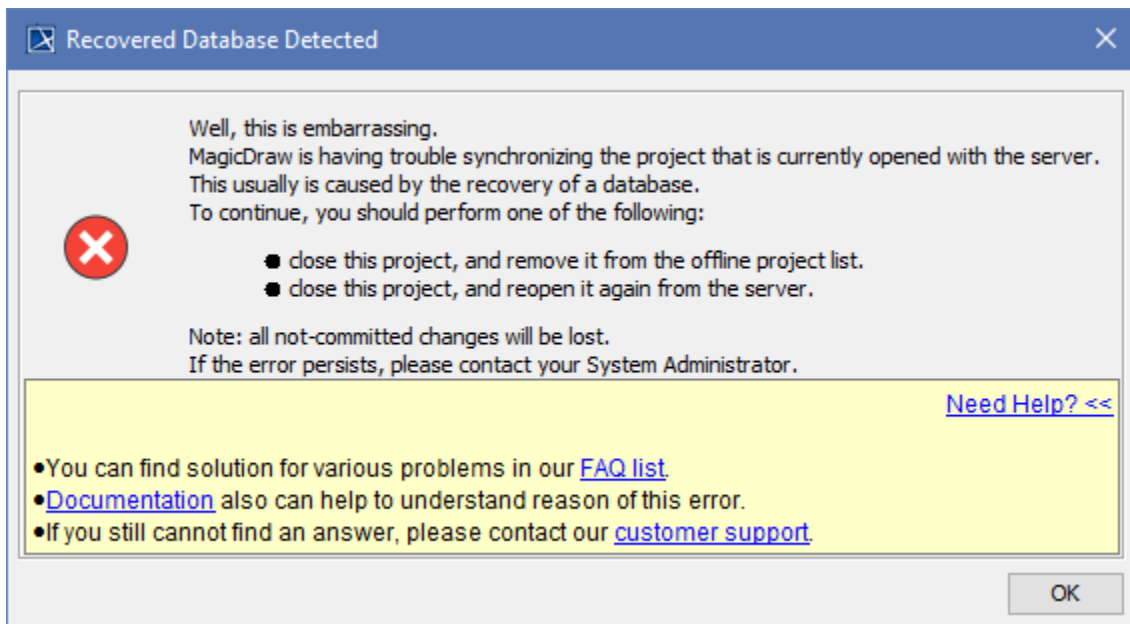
Recovered Database Detected

Well, this is embarrassing.
MagicDraw is having trouble synchronizing the project that is currently opened with the server.
This usually is caused by the recovery of a database.
To continue, you should perform one of the following:

- close this project, and remove it from the offline project list.
- close this project, and reopen it again from the server.

Note: all not-committed changes will be lost.
If the error persists, please contact your System Administrator.

Need Help? <<

•You can find solution for various problems in our FAQ list.
•Documentation also can help to understand reason of this error.
•If you still cannot find an answer, please contact our customer support.

OK